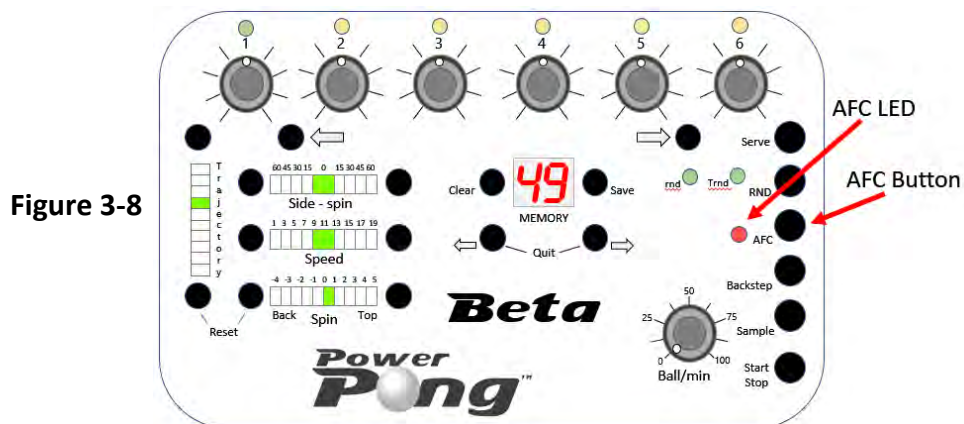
Figure 3-8

1 2 3 4 5 6

AFC LED

AFC Button

Serve

T r a j e c t o r y

60 45 30 15 0 15 30 45 60

Side - spin

1 3 5 7 9 11 13 15 17 19

Speed

-4 -3 -2 -1 0 1 2 3 4 5

Back Spin Top

Reset

Clear

49

Save

MEMORY

Quit

rnd Trnd

RND

AFC

Backstep

Beta

50

25 75

Sample

0 100

Ball/min

Start Stop

Power Pong™